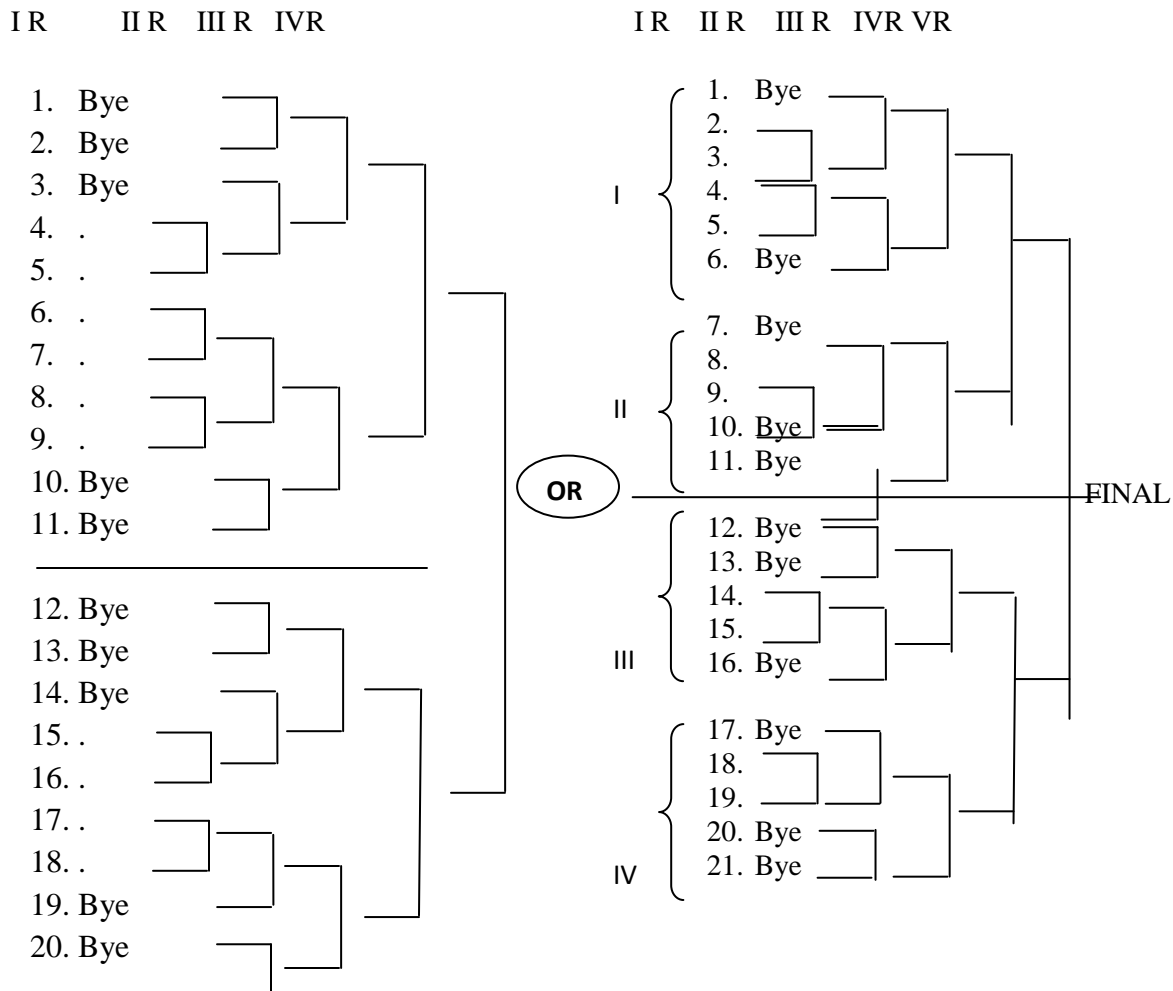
I R II R III R IVR

1. Bye
2. Bye
3. Bye
4. .
5. .
6. .
7. .
8. .
9. .
10. Bye
11. Bye

12. Bye
13. Bye
14. Bye
15. .
16. .
17. .
18. .
19. Bye
20. Bye

OR

I R II R III R IVR VR

I
1. Bye
2.
3.
4.
5.
6. Bye

II
7. Bye
8.
9.
10. Bye
11. Bye

FINAL

III
12. Bye
13. Bye
14.
15.
16. Bye

IV
17. Bye
18.
19.
20. Bye
21. Bye